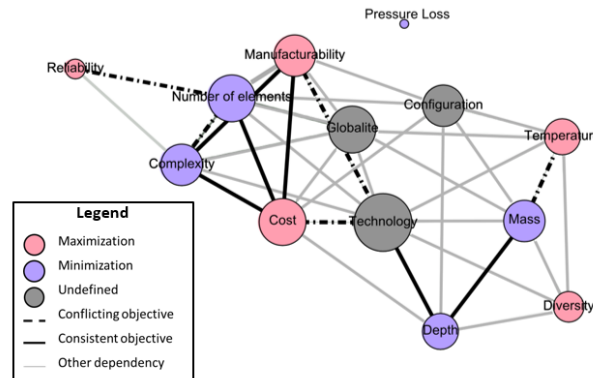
Pressure Loss

Reliability

Manufacturability

Number of elements

Configuration

Globalite

Temperatur

Complexity

Cost

Technology

Mass

Diversity

Depth

Legend

Maximization

Minimization

Undefined

Conflicting objective

Consistent objective

Other dependency